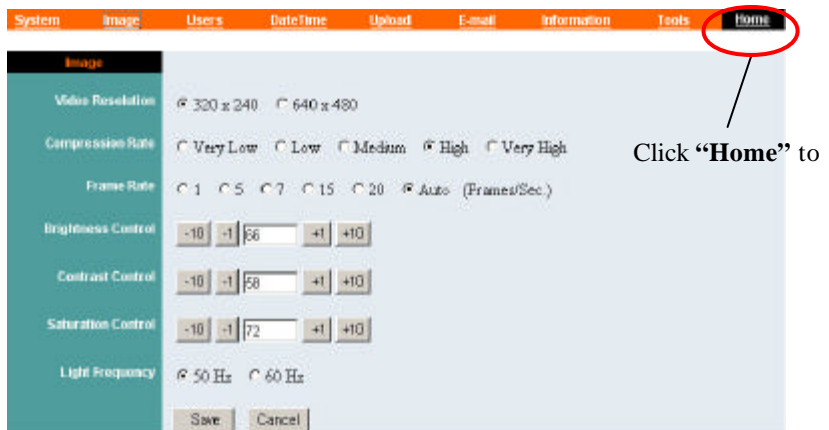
System Image Users DateTime Upload E-mail Information Tools Home

Image

Video Resolution 320 x 240 640 x 480

Compression Rate Very Low Low Medium High Very High

Frame Rate 1 5 7 15 20 Auto (Frames/Sec.)

Brightness Control -10 -1 66 +1 +10

Contrast Control -10 -1 58 +1 +10

Saturation Control -10 -1 72 +1 +10

Light Frequency 50 Hz 60 Hz

Save Cancel

Click **"Home"** to